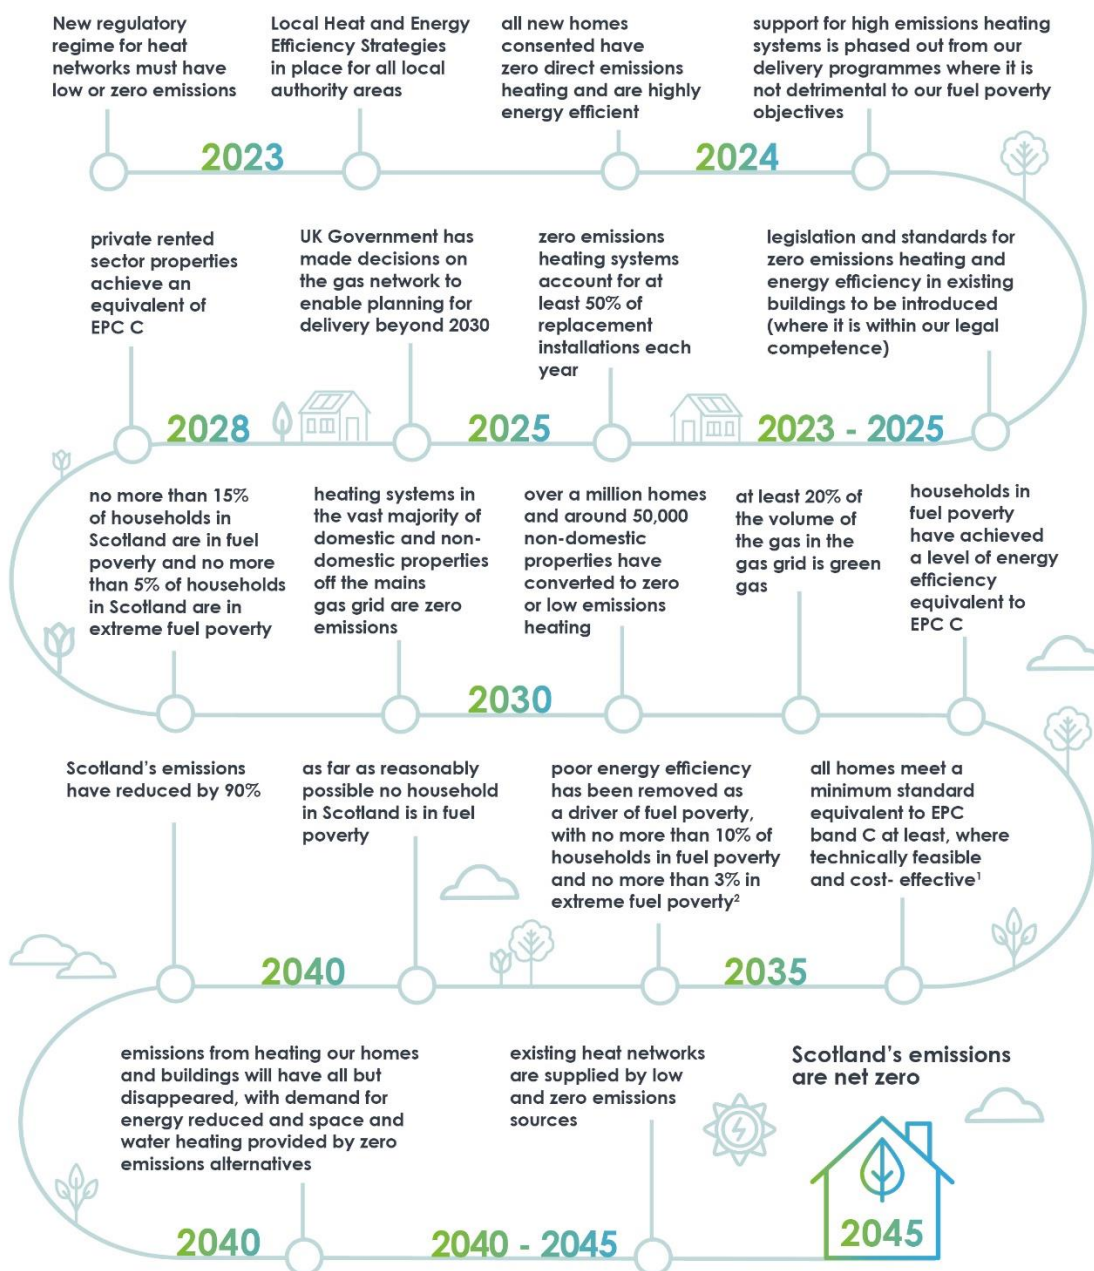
New regulatory regime for heat networks must have low or zero emissions

Local Heat and Energy Efficiency Strategies in place for all local authority areas

all new homes consented have zero direct emissions heating and are highly energy efficient

support for high emissions heating systems is phased out from our delivery programmes where it is not detrimental to our fuel poverty objectives

2023

2024

private rented sector properties achieve an equivalent of EPC C

UK Government has made decisions on the gas network to enable planning for delivery beyond 2030

zero emissions heating systems account for at least 50% of replacement installations each year

legislation and standards for zero emissions heating and energy efficiency in existing buildings to be introduced (where it is within our legal competence)

2028

2025

2023 - 2025

no more than 15% of households in Scotland are in fuel poverty and no more than 5% of households in Scotland are in extreme fuel poverty

heating systems in the vast majority of domestic and non-domestic properties off the mains gas grid are zero emissions

over a million homes and around 50,000 non-domestic properties have converted to zero or low emissions heating

at least 20% of the volume of the gas in the gas grid is green gas

households in fuel poverty have achieved a level of energy efficiency equivalent to EPC C

2030

Scotland's emissions have reduced by 90%

as far as reasonably possible no household in Scotland is in fuel poverty

poor energy efficiency has been removed as a driver of fuel poverty, with no more than 10% of households in fuel poverty and no more than 3% in extreme fuel poverty²

all homes meet a minimum standard equivalent to EPC band C at least, where technically feasible and cost- effective¹

2040

2035

emissions from heating our homes and buildings will have all but disappeared, with demand for energy reduced and space and water heating provided by zero emissions alternatives

existing heat networks are supplied by low and zero emissions sources

Scotland's emissions are net zero

2040

2040 - 2045

2045